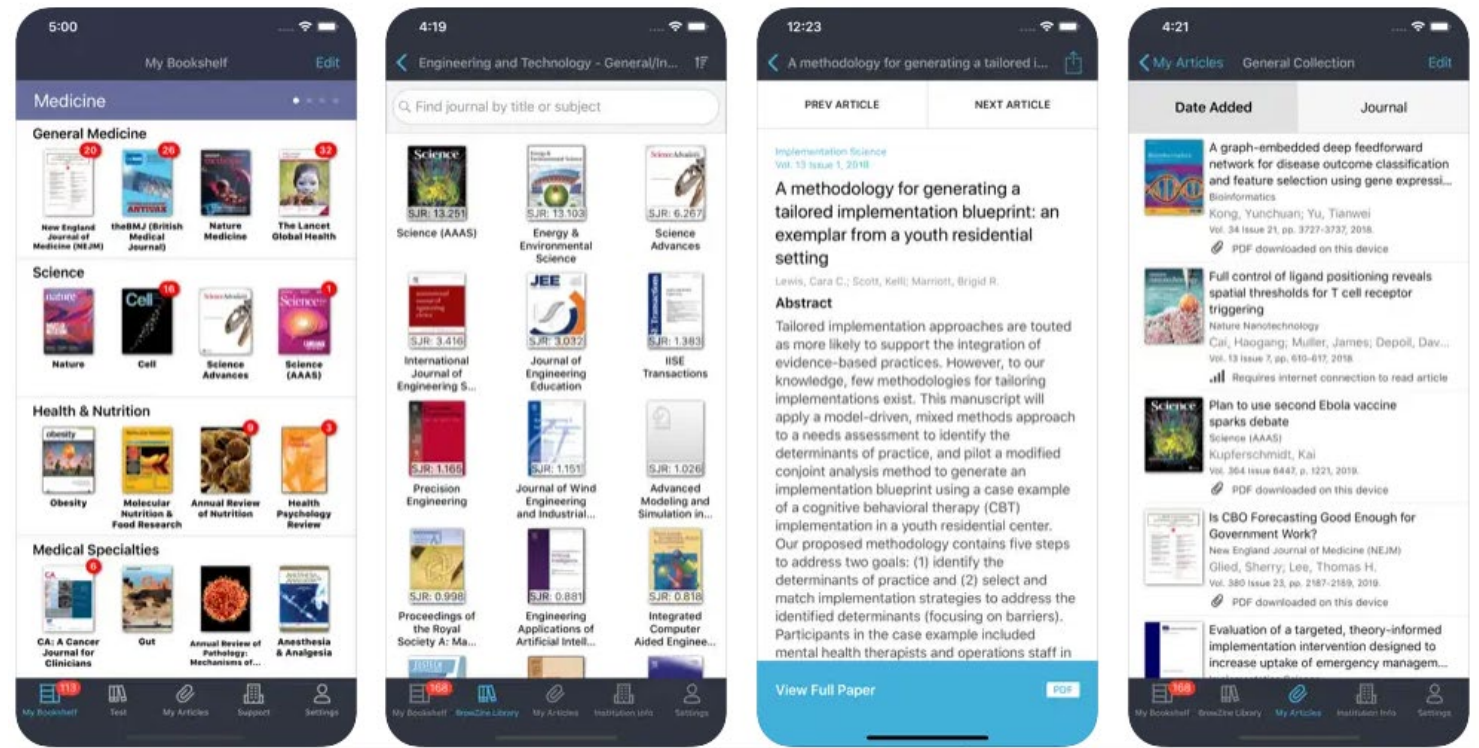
5:00

My Bookshelf Edit

Medicine

General Medicine

20 New England Journal of Medicine (NEJM)

26 theBMJ (British Medical Journal)

Nature Medicine

32 The Lancet Global Health

Science

Nature

16 Cell

Science Advances

1 Science (AAAS)

Health & Nutrition

Obesity

Molecular Nutrition & Food Research

9 Annual Review of Nutrition

3 Health Psychology Review

Medical Specialties

6 CA: A Cancer Journal for Clinicians

Gut

Annual Review of Pathology: Mechanisms of...

Anesthesia & Analgesia

113 My Bookshelf Test My Articles Support Settings

4:19

Engineering and Technology - General/In...

Find journal by title or subject

SJR: 13.251 Science (AAAS)

SJR: 13.103 Energy & Environmental Science

SJR: 6.267 Science Advances

SJR: 3.416 International Journal of Engineering S...

SJR: 3.032 Journal of Engineering Education

SJR: 1.383 IISE Transactions

SJR: 1.165 Precision Engineering

SJR: 1.151 Journal of Wind Engineering and Industrial...

SJR: 1.026 Advanced Modeling and Simulation in...

SJR: 0.998 Proceedings of the Royal Society A: Ma...

SJR: 0.881 Engineering Applications of Artificial Intell...

SJR: 0.818 Integrated Computer Aided Enginee...

168 My Bookshelf BrowZine Library My Articles Institution Info Settings

12:23

A methodology for generating a tailored i...

PREV ARTICLE NEXT ARTICLE

Implementation Science
Vol. 13 Issue 1, 2018

A methodology for generating a tailored implementation blueprint: an exemplar from a youth residential setting

Lewis, Cara C.; Scott, Kelli; Marriott, Brigid R.

Abstract

Tailored implementation approaches are touted as more likely to support the integration of evidence-based practices. However, to our knowledge, few methodologies for tailoring implementations exist. This manuscript will apply a model-driven, mixed methods approach to a needs assessment to identify the determinants of practice, and pilot a modified conjoint analysis method to generate an implementation blueprint using a case example of a cognitive behavioral therapy (CBT) implementation in a youth residential center. Our proposed methodology contains five steps to address two goals: (1) identify the determinants of practice and (2) select and match implementation strategies to address the identified determinants (focusing on barriers). Participants in the case example included mental health therapists and operations staff in

View Full Paper PDF

4:21

My Articles General Collection Edit

Date Added Journal

A graph-embedded deep feedforward network for disease outcome classification and feature selection using gene expressi...
Bioinformatics
Kong, Yunchuan; Yu, Tianwei
Vol. 34 Issue 21, pp. 3727-3737, 2018.
PDF downloaded on this device

Full control of ligand positioning reveals spatial thresholds for T cell receptor triggering
Nature Nanotechnology
Cai, Haogang; Muller, James; Depoil, Dav...
Vol. 13 Issue 7, pp. 610-617, 2018.
Requires internet connection to read article

Plan to use second Ebola vaccine sparks debate
Science (AAAS)
Kupferschmidt, Kai
Vol. 364 Issue 6447, p. 1221, 2019.
PDF downloaded on this device

Is CBO Forecasting Good Enough for Government Work?
New England Journal of Medicine (NEJM)
Glied, Sherry; Lee, Thomas H.
Vol. 380 Issue 23, pp. 2187-2189, 2019.
PDF downloaded on this device

Evaluation of a targeted, theory-informed implementation intervention designed to increase uptake of emergency managem...

168 My Bookshelf BrowZine Library My Articles Institution Info Settings